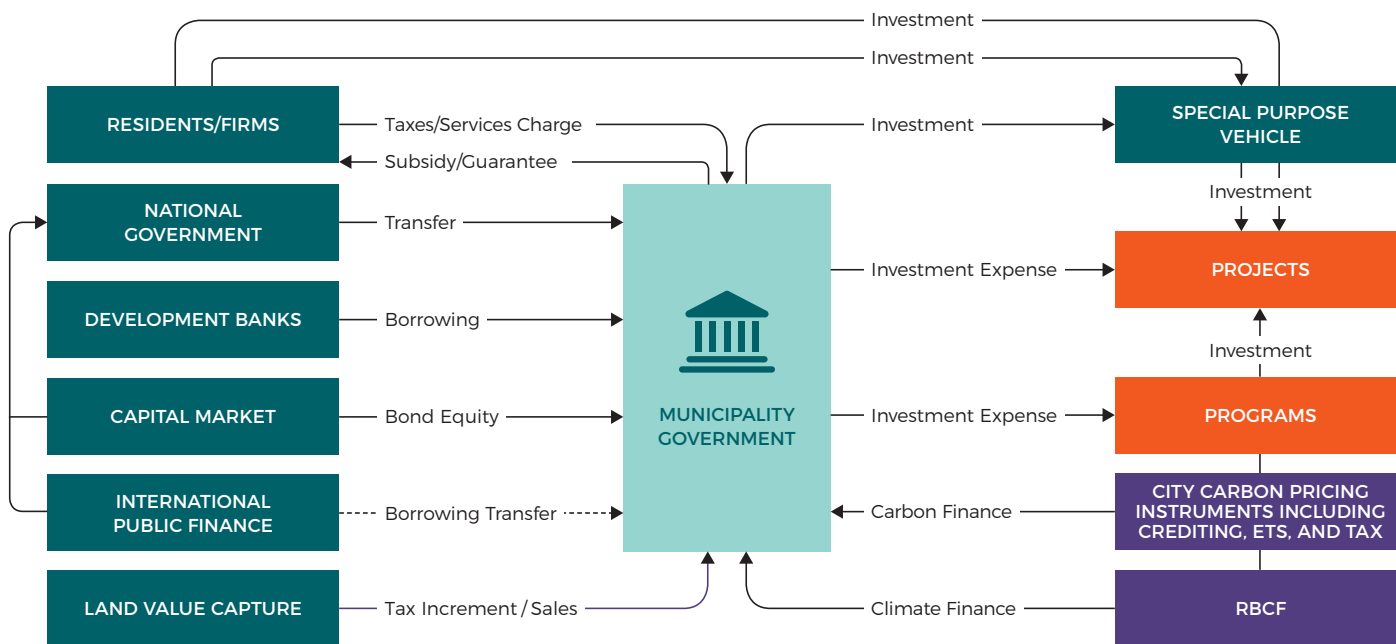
Investment

Investment

RESIDENTS/FIRMS

Taxes/Services Charge

Subsidy/Guarantee

Investment

SPECIAL PURPOSE VEHICLE

Investment

NATIONAL GOVERNMENT

Transfer

DEVELOPMENT BANKS

Borrowing

CAPITAL MARKET

Bond Equity

INTERNATIONAL PUBLIC FINANCE

Borrowing Transfer

LAND VALUE CAPTURE

Tax Increment / Sales

MUNICIPALITY GOVERNMENT

Investment Expense

PROJECTS

Investment

Investment Expense

PROGRAMS

Carbon Finance

CITY CARBON PRICING INSTRUMENTS INCLUDING CREDITING, ETS, AND TAX

Climate Finance

RBCF